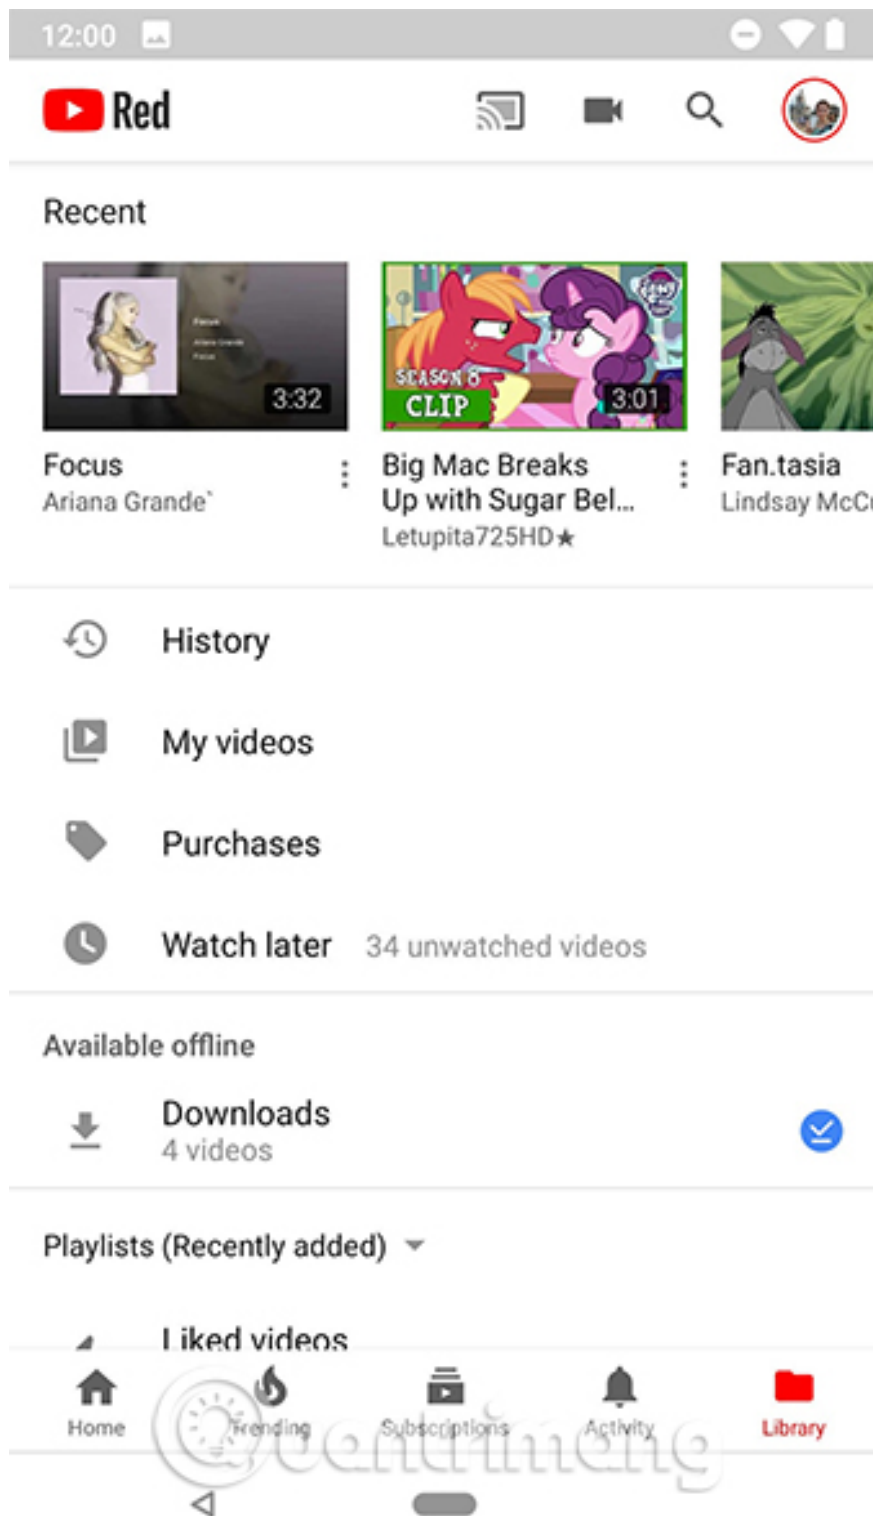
12:00

Red

Recent

3:32

Focus
Ariana Grande`

SEASON 8
CLIP
3:01

Big Mac Breaks Up with Sugar Bel...
Letupita725HD★

Fan.tasia
Lindsay McC

History

My videos

Purchases

Watch later 34 unwatched videos

Available offline

Downloads
4 videos

Playlists (Recently added)

Liked videos

Home
Trending
Subscriptions
Activity
Library

Quantrimang